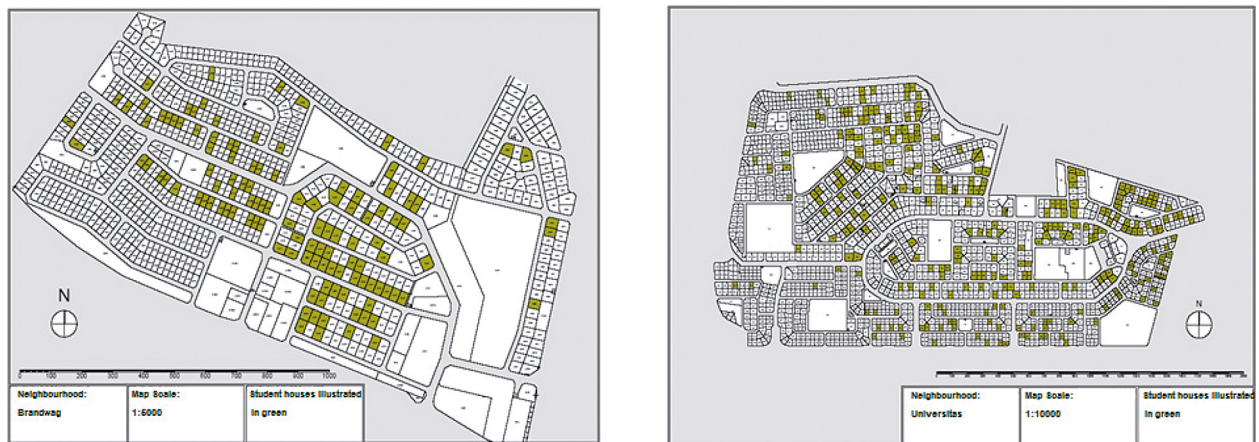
N

0 100 200 300 400 500 600 700 800 900 1000

| Neighbourhood: | Map Scale: | Student houses illustrated |
|---|---|---|
| Brandwag | 1:5000 | in green |

N

| Neighbourhood: | Map Scale: | Student houses illustrated |
|---|---|---|
| Universitas | 1:10000 | in green |